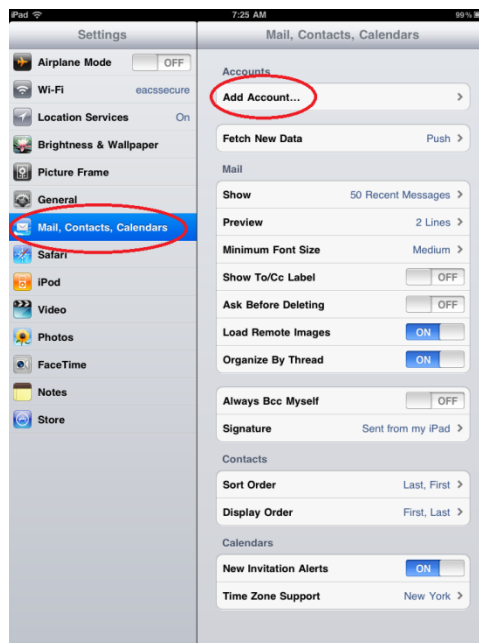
iPad
7:25 AM
99 %

Settings

Airplane Mode OFF

Wi-Fi eacssecure

Location Services On

Brightness & Wallpaper

Picture Frame

General

Mail, Contacts, Calendars

Safari

iPod

Video

Photos

FaceTime

Notes

Store

Mail, Contacts, Calendars

Accounts

Add Account...

Fetch New Data Push

Mail

Show 50 Recent Messages

Preview 2 Lines

Minimum Font Size Medium

Show To/Cc Label OFF

Ask Before Deleting OFF

Load Remote Images ON

Organize By Thread ON

Always Bcc Myself OFF

Signature Sent from my iPad

Contacts

Sort Order Last, First

Display Order First, Last

Calendars

New Invitation Alerts ON

Time Zone Support New York